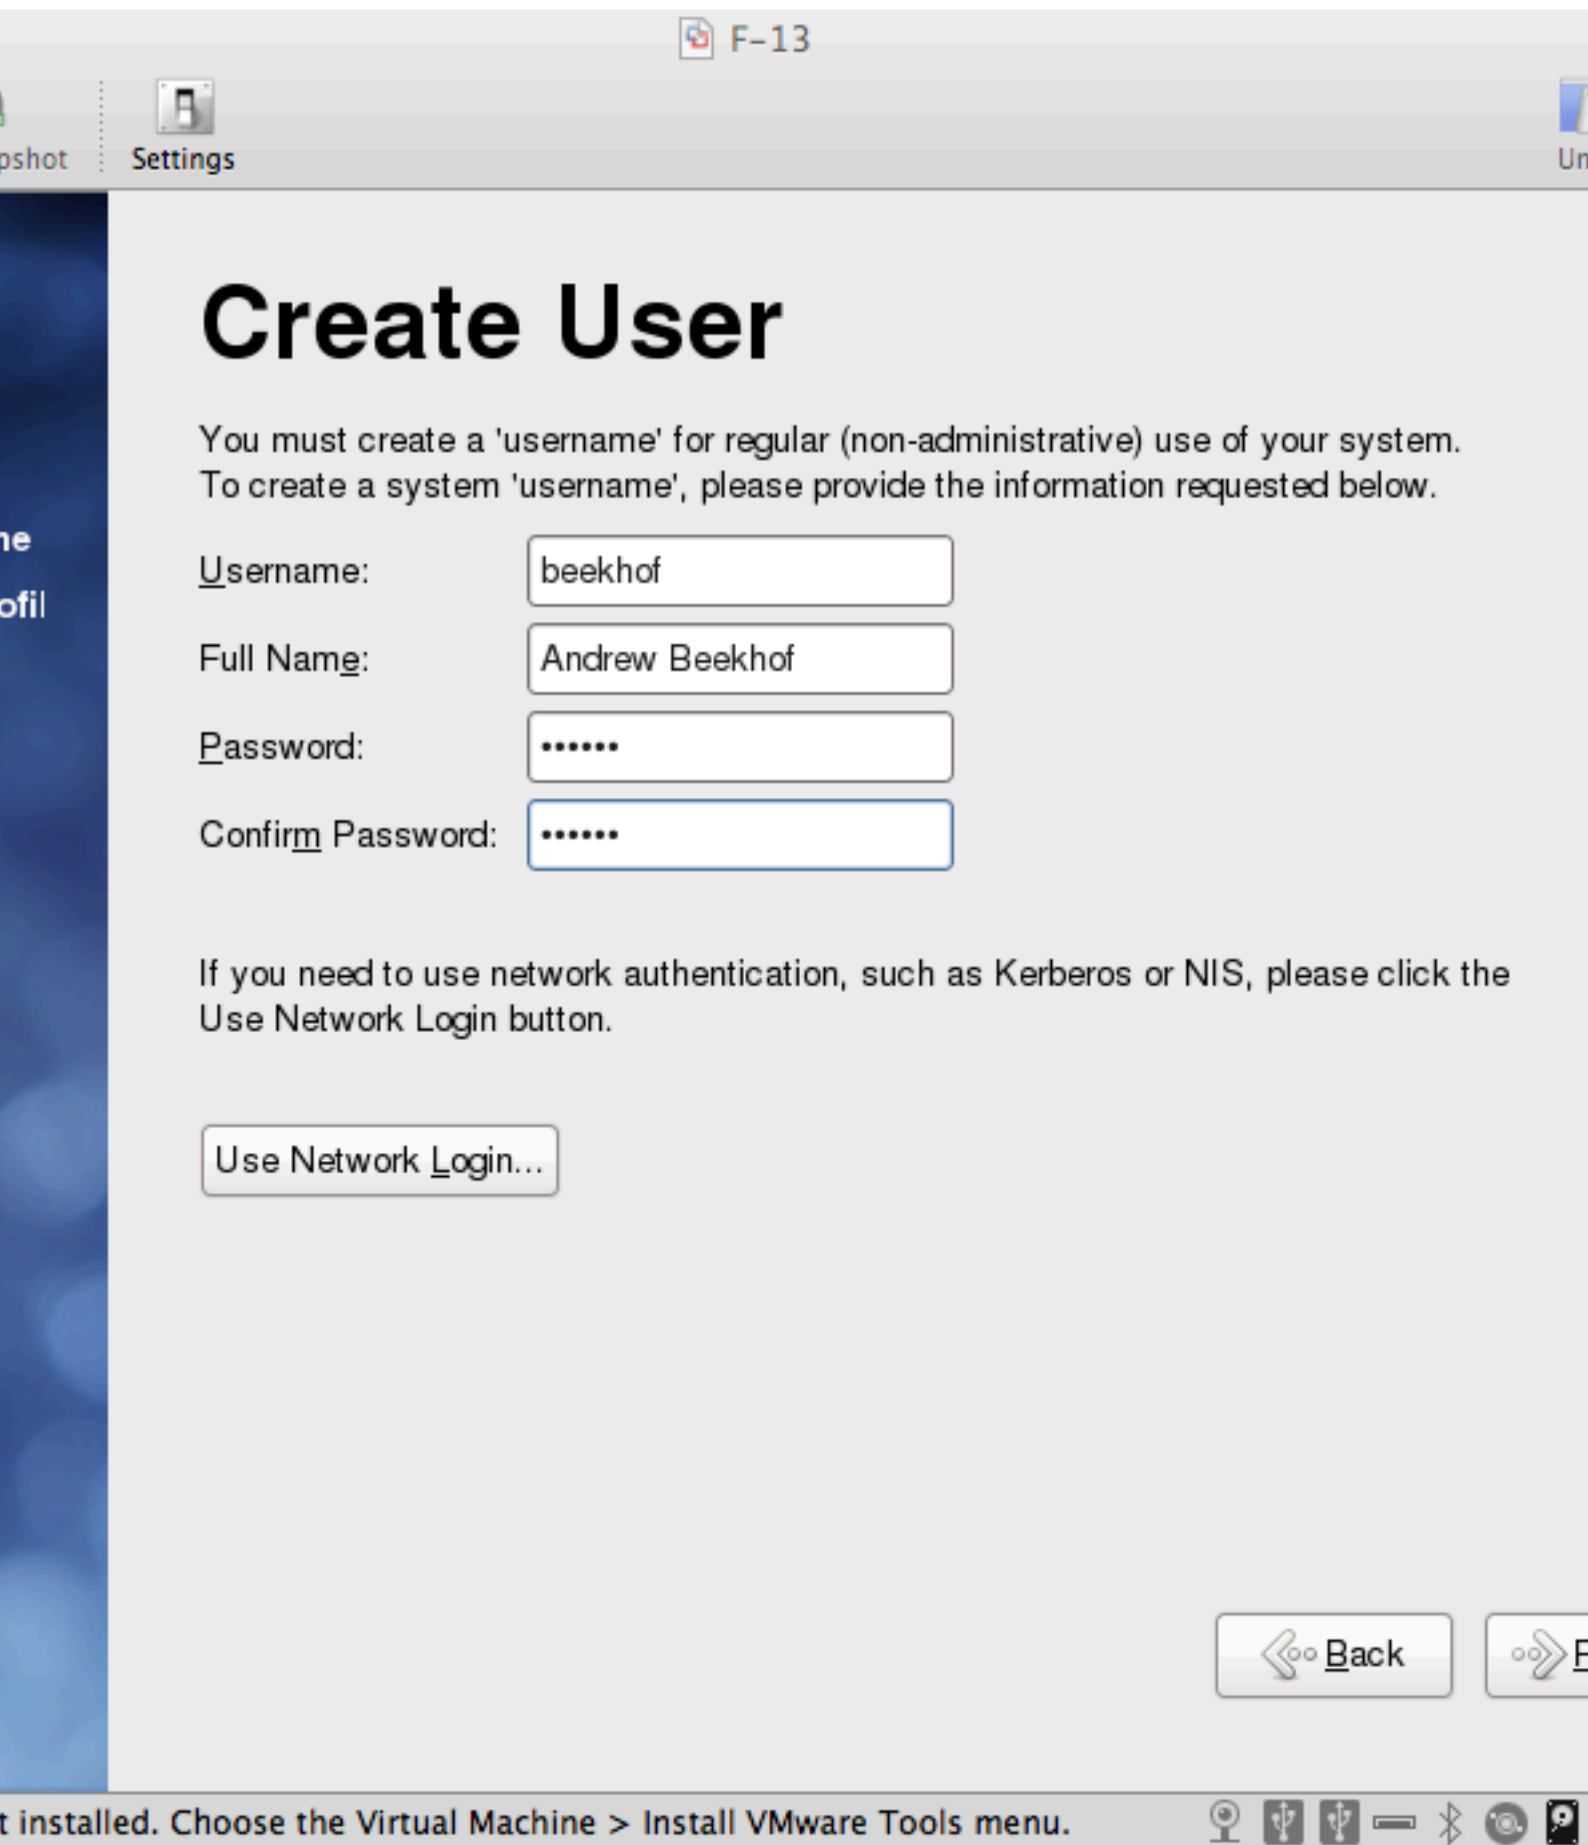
F-13

pshot

Settings

Un

ne

ofil

Create User

You must create a 'username' for regular (non-administrative) use of your system. To create a system 'username', please provide the information requested below.

Username: beekhof

Full Name: Andrew Beekhof

Password: ••••••

Confirm Password: ••••••

If you need to use network authentication, such as Kerberos or NIS, please click the Use Network Login button.

Use Network Login...

Back

F

t installed. Choose the Virtual Machine > Install VMware Tools menu.